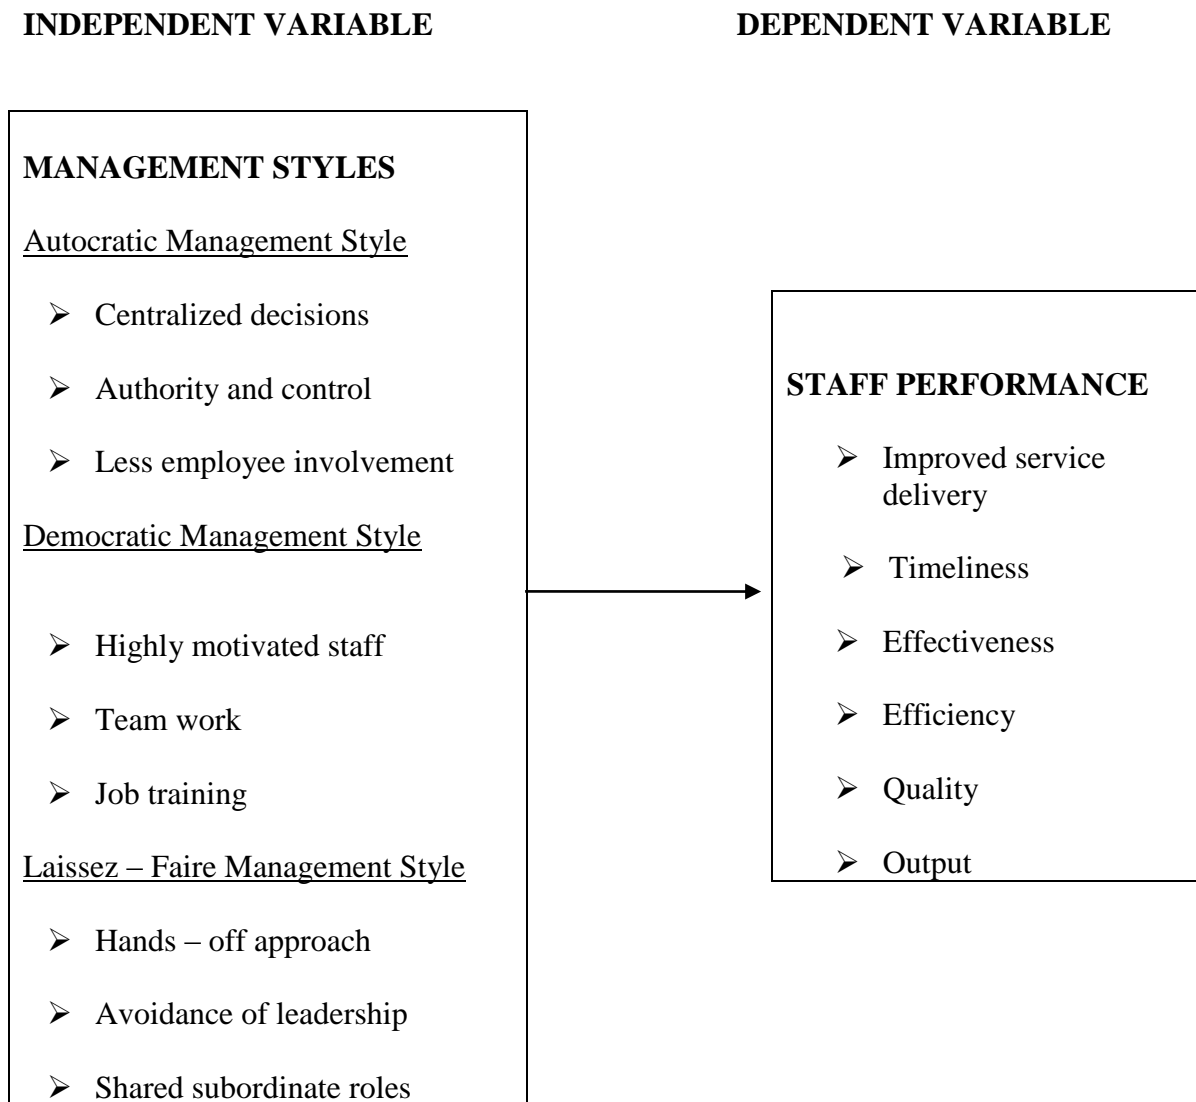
INDEPENDENT VARIABLE

DEPENDENT VARIABLE

MANAGEMENT STYLES

Autocratic Management Style

- Centralized decisions
- Authority and control
- Less employee involvement

Democratic Management Style

- Highly motivated staff
- Team work
- Job training

Laissez – Faire Management Style

- Hands – off approach
- Avoidance of leadership
- Shared subordinate roles

STAFF PERFORMANCE

- Improved service delivery
- Timeliness
- Effectiveness
- Efficiency
- Quality
- Output